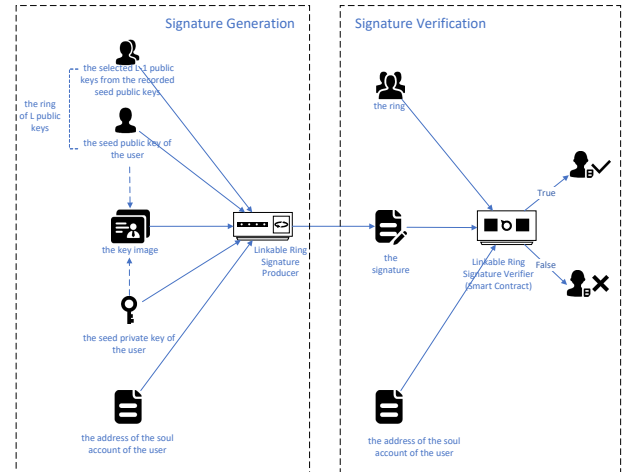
Signature Generation

the selected L-1 public keys from the recorded seed public keys

the ring of L public keys

the seed public key of the user

the key image

the seed private key of the user

the address of the soul account of the user

Linkable Ring Signature Producer

Signature Verification

the ring

the signature

Linkable Ring Signature Verifier (Smart Contract)

the address of the soul account of the user

True

False

B

B